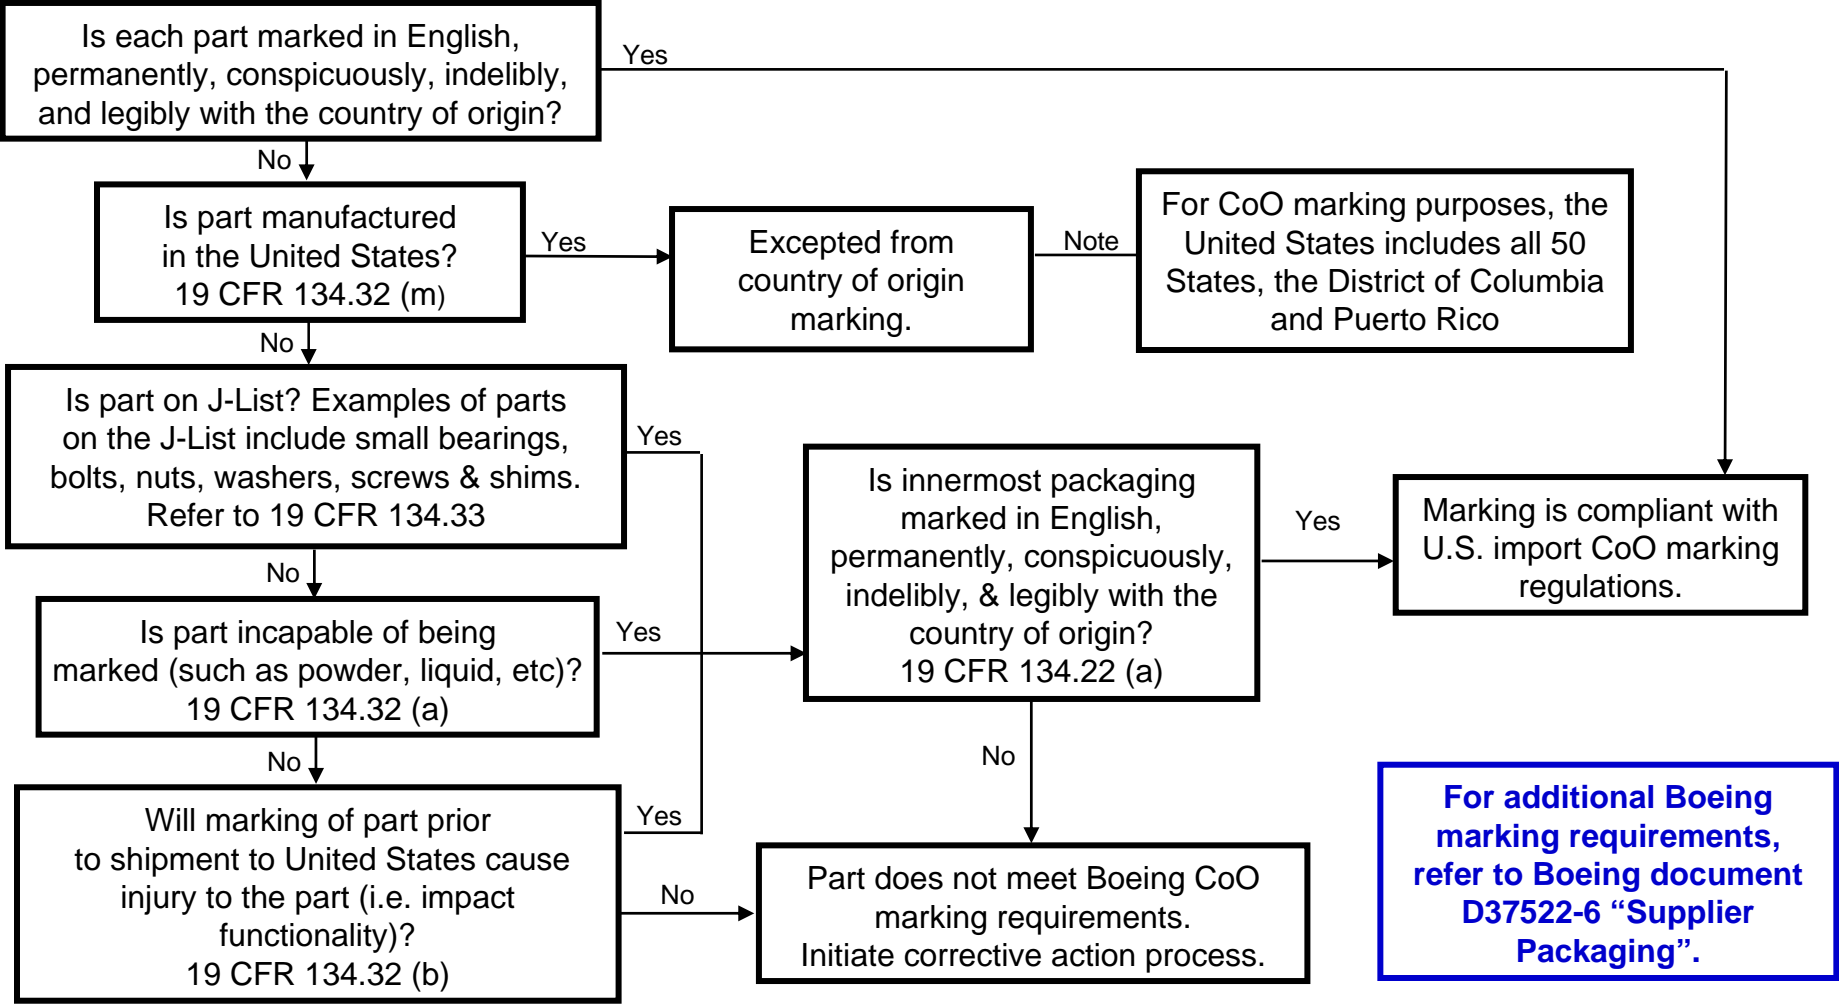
Is each part marked in English, permanently, conspicuously, indelibly, and legibly with the country of origin?

Yes

No

Is part manufactured in the United States?
19 CFR 134.32 (m)

Yes

Excepted from country of origin marking.

Note

For CoO marking purposes, the United States includes all 50 States, the District of Columbia and Puerto Rico

No

Is part on J-List? Examples of parts on the J-List include small bearings, bolts, nuts, washers, screws & shims.
Refer to 19 CFR 134.33

Yes

Is innermost packaging marked in English, permanently, conspicuously, indelibly, & legibly with the country of origin?
19 CFR 134.22 (a)

Yes

Marking is compliant with U.S. import CoO marking regulations.

No

Is part incapable of being marked (such as powder, liquid, etc)?
19 CFR 134.32 (a)

Yes

No

No

Will marking of part prior to shipment to United States cause injury to the part (i.e. impact functionality)?
19 CFR 134.32 (b)

Yes

No

Part does not meet Boeing CoO marking requirements.
Initiate corrective action process.

For additional Boeing marking requirements, refer to Boeing document D37522-6 “Supplier Packaging”.